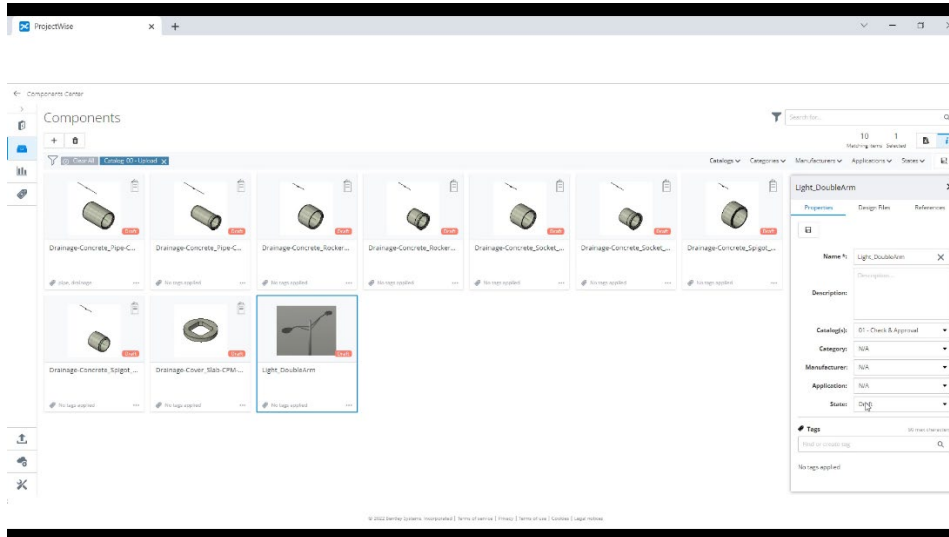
ProjectWise

← Components Center

Components

Search for...

10 Matching items 1 Selected

Clear All Catalog 00 - Upload ×

Catalog ∨ Categories ∨ Manufacturers ∨ Applications ∨ States ∨

Drainage-Concrete_Pipe-C...
pipe, drainage

Draft

Drainage-Concrete_Pipe-C...
No tags applied

Draft

Drainage-Concrete_Rocker...
No tags applied

Draft

Drainage-Concrete_Rocker...
No tags applied

Draft

Drainage-Concrete_Socket_...
No tags applied

Draft

Drainage-Concrete_Socket_...
No tags applied

Draft

Drainage-Concrete_Spigot_...
No tags applied

Draft

Drainage-Concrete_Spigot_...
No tags applied

Draft

Drainage-Cover_Slab-CPM-...
No tags applied

Draft

Light_DoubleArm
No tags applied

Light_DoubleArm

Properties Design Files References

Name *: Light_DoubleArm

Description: Description...

Catalog(s): 01 - Check & Approval

Category: N/A

Manufacturer: N/A

Application: N/A

State: Draft

Tags

Find or create tag

No tags applied

© 2022 Bentley Systems, Incorporated | Terms of service | Privacy | Terms of use | Cookies | Legal notices